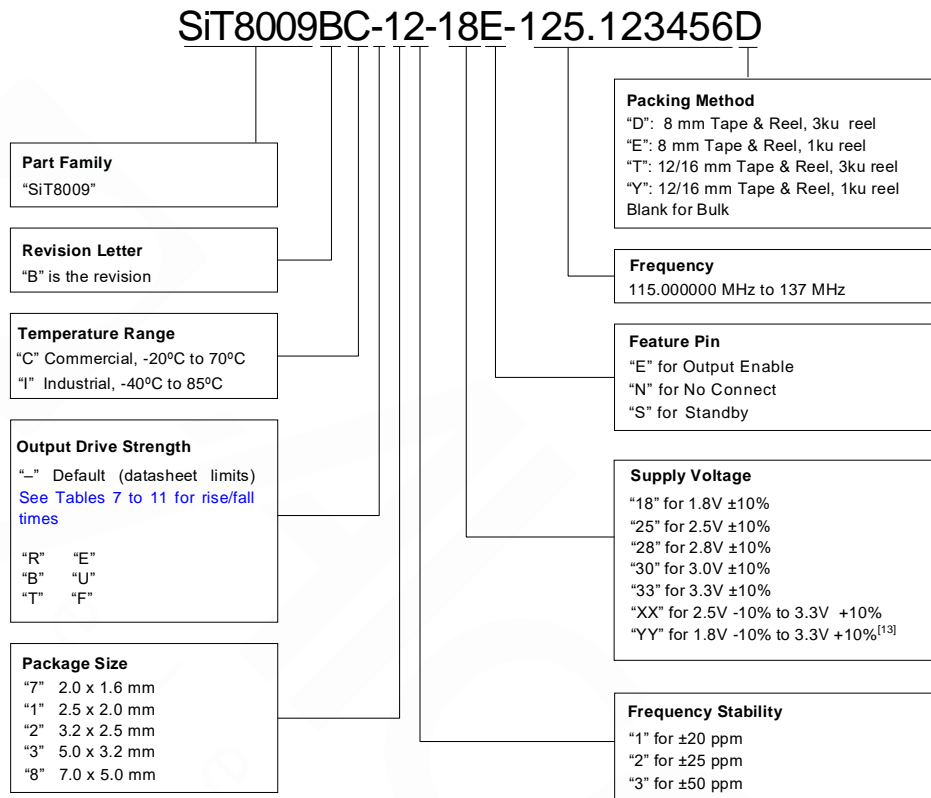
SiT8009BC-12-18E-125.123456D

Packing Method
"D": 8 mm Tape & Reel, 3ku reel
"E": 8 mm Tape & Reel, 1ku reel
"T": 12/16 mm Tape & Reel, 3ku reel
"Y": 12/16 mm Tape & Reel, 1ku reel
Blank for Bulk

Part Family
"SiT8009"

Revision Letter
"B" is the revision

Frequency
115.000000 MHz to 137 MHz

Temperature Range
"C" Commercial, -20ºC to 70ºC
"I" Industrial, -40ºC to 85ºC

Feature Pin
"E" for Output Enable
"N" for No Connect
"S" for Standby

Output Drive Strength
"–" Default (datasheet limits)
See Tables 7 to 11 for rise/fall times

"R" "E"
"B" "U"
"T" "F"

Supply Voltage
"18" for 1.8V ±10%
"25" for 2.5V ±10%
"28" for 2.8V ±10%
"30" for 3.0V ±10%
"33" for 3.3V ±10%
"XX" for 2.5V -10% to 3.3V +10%
"YY" for 1.8V -10% to 3.3V +10%$^{[13]}$

Package Size
"7" 2.0 x 1.6 mm
"1" 2.5 x 2.0 mm
"2" 3.2 x 2.5 mm
"3" 5.0 x 3.2 mm
"8" 7.0 x 5.0 mm

Frequency Stability
"1" for ±20 ppm
"2" for ±25 ppm
"3" for ±50 ppm